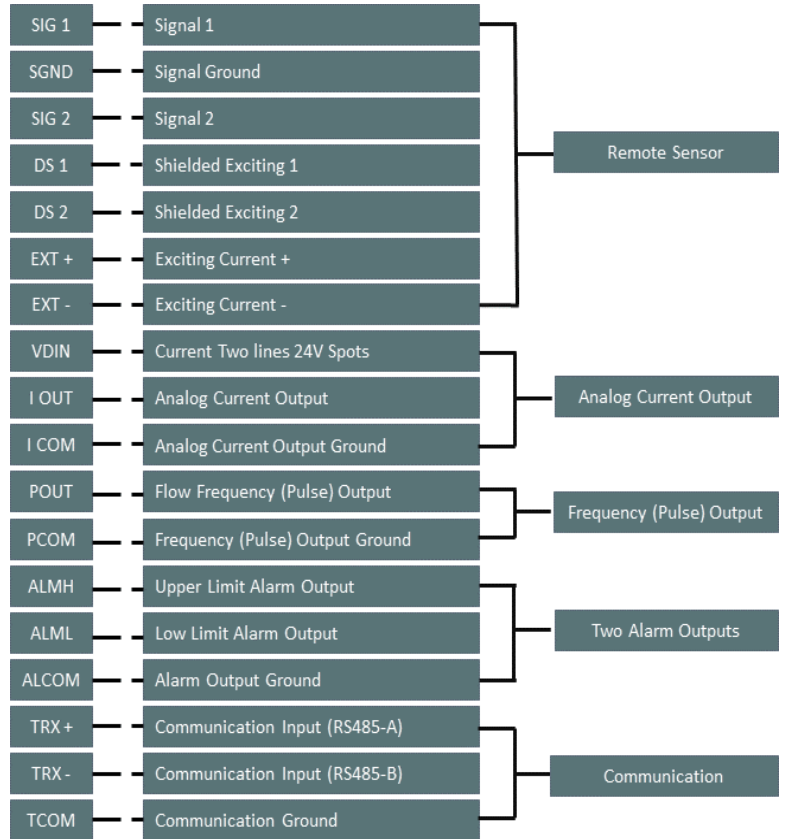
SIG 1 — Signal 1

SGND — Signal Ground

SIG 2 — Signal 2

DS 1 — Shielded Exciting 1

DS 2 — Shielded Exciting 2

EXT + — Exciting Current +

EXT - — Exciting Current -

Remote Sensor

VDIN — Current Two lines 24V Spots

I OUT — Analog Current Output

I COM — Analog Current Output Ground

Analog Current Output

POUT — Flow Frequency (Pulse) Output

PCOM — Frequency (Pulse) Output Ground

Frequency (Pulse) Output

ALMH — Upper Limit Alarm Output

ALML — Low Limit Alarm Output

ALCOM — Alarm Output Ground

Two Alarm Outputs

TRX + — Communication Input (RS485-A)

TRX - — Communication Input (RS485-B)

TCOM — Communication Ground

Communication